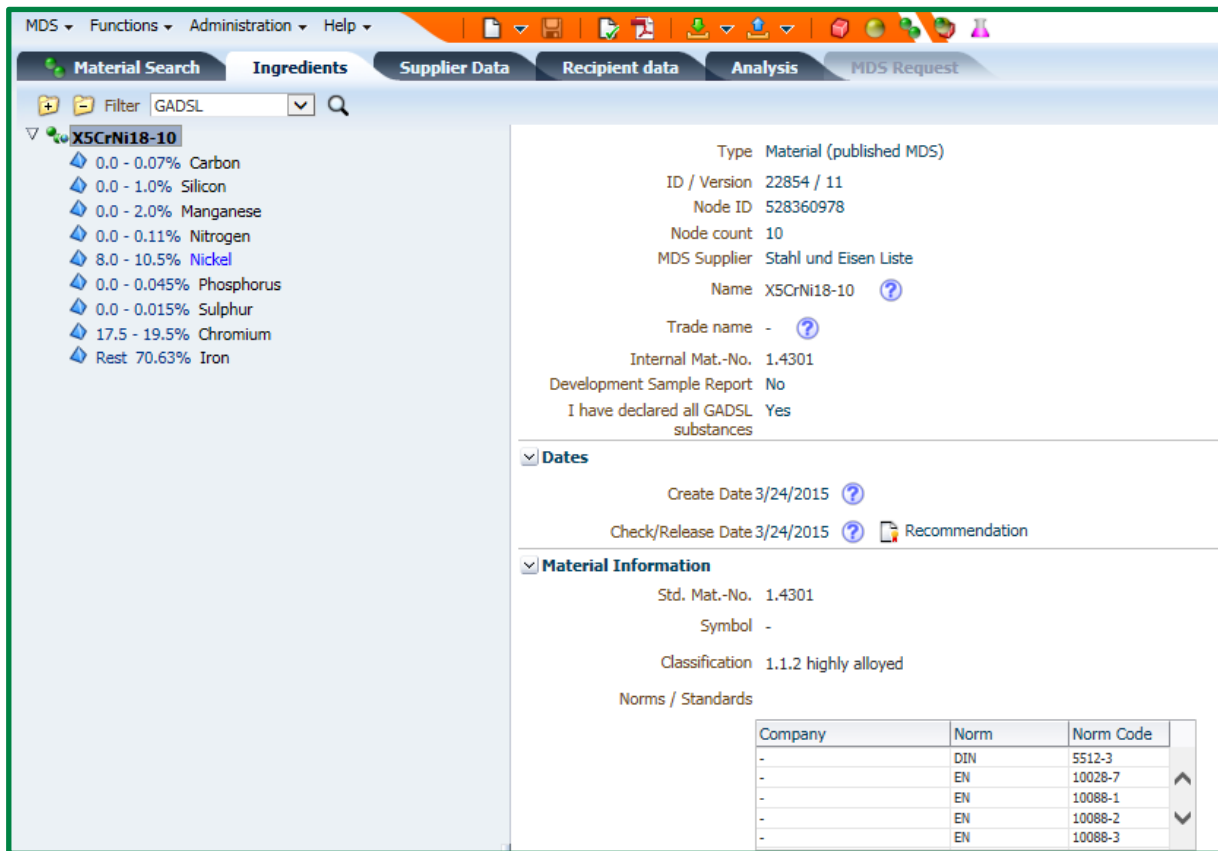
MDS ▾ Functions ▾ Administration ▾ Help ▾

Material Search | Ingredients | Supplier Data | Recipient data | Analysis | MDS Request

Filter GADSL

X5CrNi18-10
0.0 - 0.07% Carbon
0.0 - 1.0% Silicon
0.0 - 2.0% Manganese
0.0 - 0.11% Nitrogen
8.0 - 10.5% Nickel
0.0 - 0.045% Phosphorus
0.0 - 0.015% Sulphur
17.5 - 19.5% Chromium
Rest 70.63% Iron

Type Material (published MDS)
ID / Version 22854 / 11
Node ID 528360978
Node count 10
MDS Supplier Stahl und Eisen Liste
Name X5CrNi18-10
Trade name -
Internal Mat.-No. 1.4301
Development Sample Report No
I have declared all GADSL substances Yes

Dates
Create Date 3/24/2015
Check/Release Date 3/24/2015 Recommendation

Material Information
Std. Mat.-No. 1.4301
Symbol -
Classification 1.1.2 highly alloyed
Norms / Standards

| Company | Norm | Norm Code |
|---|---|---|
| - | DIN | 5512-3 |
| - | EN | 10028-7 |
| - | EN | 10088-1 |
| - | EN | 10088-2 |
| - | EN | 10088-3 |